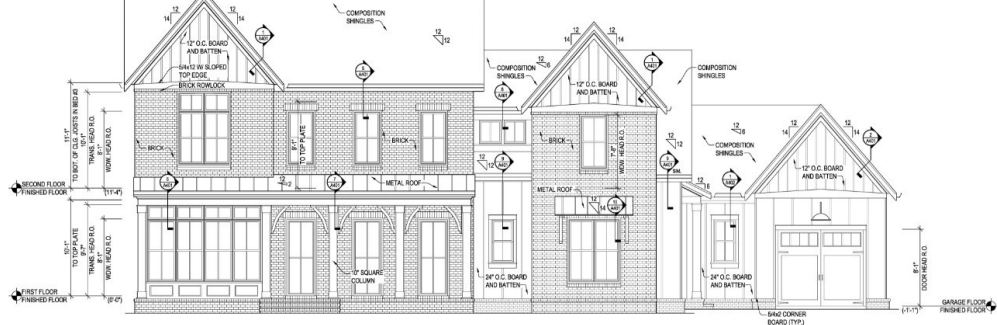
12
14
14
COMPOSITION SHINGLES
12
12
12" O.C. BOARD AND BATTEN
6/4x12 W/ SLOPED TOP EDGE
BRICK ROWLOCK
COMPOSITION SHINGLES
12
6
12
14
14
12" O.C. BOARD AND BATTEN
COMPOSITION SHINGLES
11'-1"
TO BOT. OF CLG. JOISTS IN BED #3
10'-1"
TRANS. HEAD R.O.
8'-1"
WDW. HEAD R.O.
8'-1"
TO TOP PLATE
BRICK
BRICK
BRICK
7'-8"
WDW. HEAD R.O.
12
8
12
14
14
12" O.C. BOARD AND BATTEN
COMPOSITION SHINGLES
SECOND FLOOR
FINISHED FLOOR
(11'-4")
METAL ROOF
12
2
METAL ROOF
12
8
10'-1"
TO TOP PLATE
9'-1"
TRANS. HEAD R.O.
8'-1"
WDW. HEAD R.O.
10" SQUARE COLUMN
24" O.C. BOARD AND BATTEN
24" O.C. BOARD AND BATTEN
8'-1"
DOOR HEAD R.O.
FIRST FLOOR
FINISHED FLOOR
(0'-0")
5/4x2 CORNER BOARD (TYP.)
GARAGE FLOOR
FINISHED FLOOR
(-1'-1")
SIM.